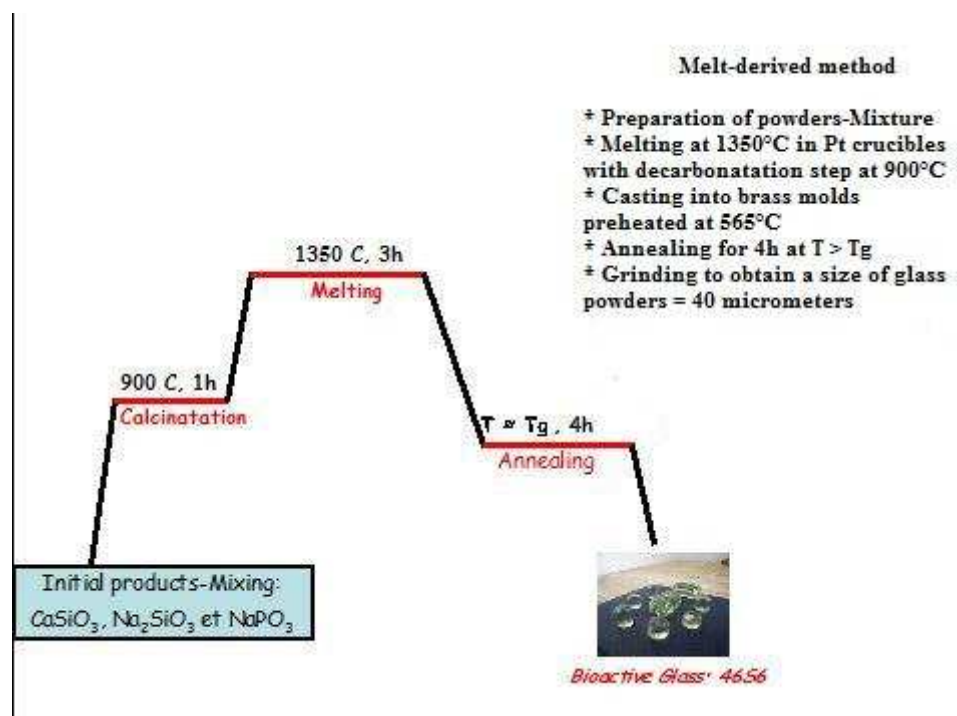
Melt-derived method

* Preparation of powders-Mixture
* Melting at 1350°C in Pt crucibles with decarbonatation step at 900°C
* Casting into brass molds preheated at 565°C
* Annealing for 4h at T > Tg
* Grinding to obtain a size of glass powders = 40 micrometers

1350 C, 3h
Melting

900 C, 1h
Calcinatation

T ≈ Tg , 4h
Annealing

Initial products-Mixing:
$CaSiO_3$, $Na_2SiO_3$ et $NaPO_3$

Bioactive Glass: 46S6